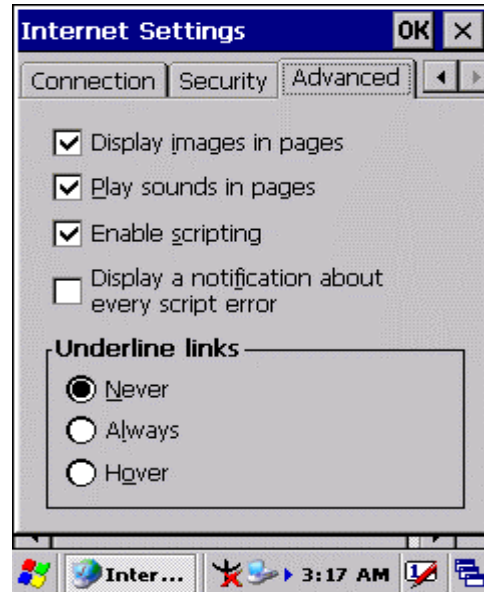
Internet Settings OK ×

Connection | Security | Advanced

Display images in pages

Play sounds in pages

Enable scripting

Display a notification about every script error

Underline links

Never

Always

Hover

Inter... 3:17 AM